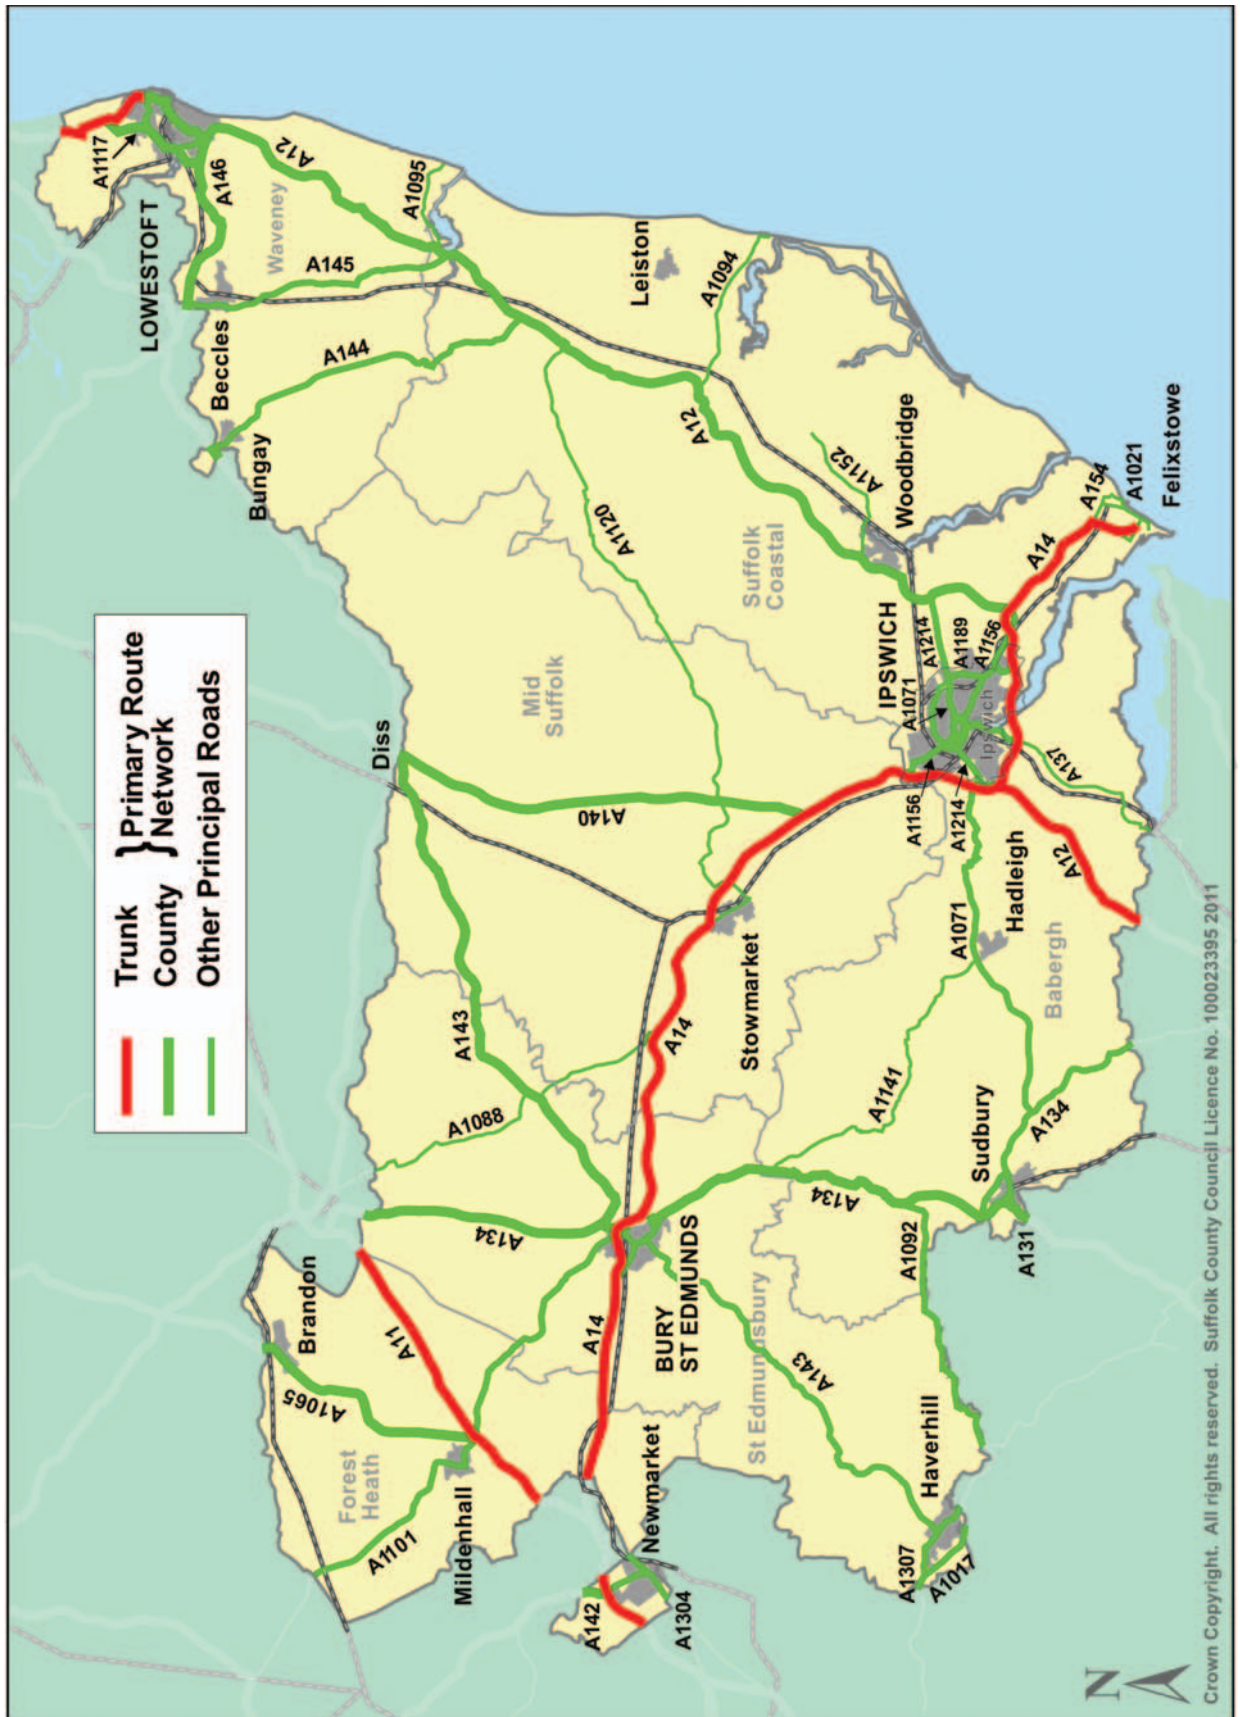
Trunk
County
Other Principal Roads
Primary Route Network

LOWESTOFT
A1117
A146
A12
A1095
Waveney
A145
Beccles
A144
Bungay
Leiston
A1094
A12
Woodbridge
A1152
A1120
Suffolk Coastal
Mid Suffolk
Diss
A140
IPSWICH
A1214
A1189
A1156
A1071
Ipswich
A1156
A1214
A137
A14
A154
A1021
Felixstowe
A12
Hadleigh
Babergh
A1071
Stowmarket
A14
A143
A1088
A1141
Sudbury
A134
A134
A134
A131
A1092
BURY ST EDMUNDS
St Edmundsbury
A143
Haverhill
A1307
A1017
A14
Newmarket
A1304
A142
Brandon
A11
A1065
Forest Heath
Mildenhall
A1101
N

Crown Copyright. All rights reserved. Suffolk County Council Licence No. 100023395 2011